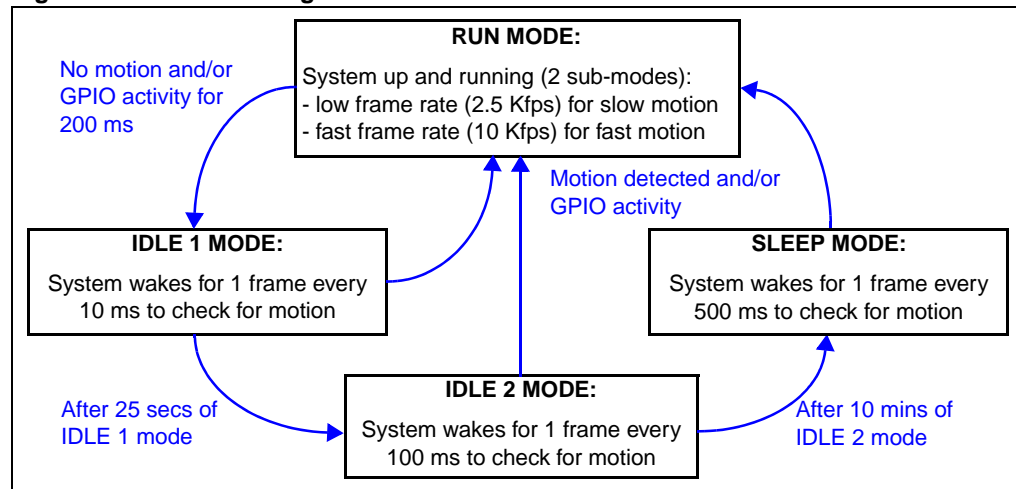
RUN MODE:

System up and running (2 sub-modes):
- low frame rate (2.5 Kfps) for slow motion
- fast frame rate (10 Kfps) for fast motion

No motion and/or GPIO activity for 200 ms

Motion detected and/or GPIO activity

IDLE 1 MODE:

System wakes for 1 frame every 10 ms to check for motion

SLEEP MODE:

System wakes for 1 frame every 500 ms to check for motion

IDLE 2 MODE:

System wakes for 1 frame every 100 ms to check for motion

After 25 secs of IDLE 1 mode

After 10 mins of IDLE 2 mode